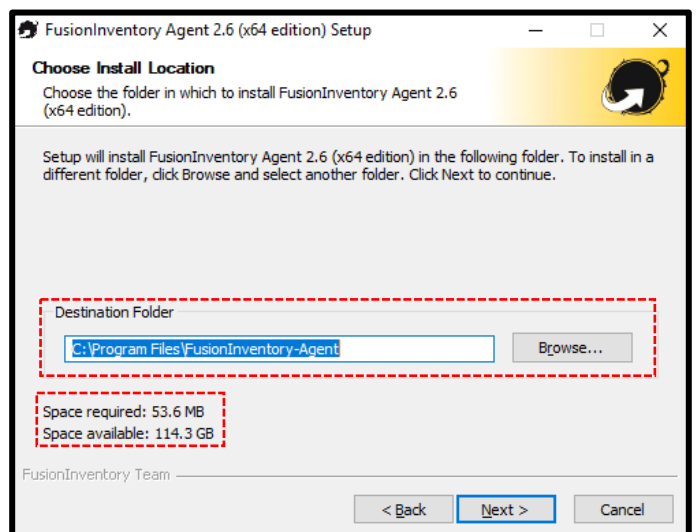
FusionInventory Agent 2.6 (x64 edition) Setup

Choose Install Location
Choose the folder in which to install FusionInventory Agent 2.6 (x64 edition).

Setup will install FusionInventory Agent 2.6 (x64 edition) in the following folder. To install in a different folder, click Browse and select another folder. Click Next to continue.

Destination Folder
C:\Program Files\FusionInventory-Agent
Browse...

Space required: 53.6 MB
Space available: 114.3 GB

FusionInventory Team
< Back
Next >
Cancel